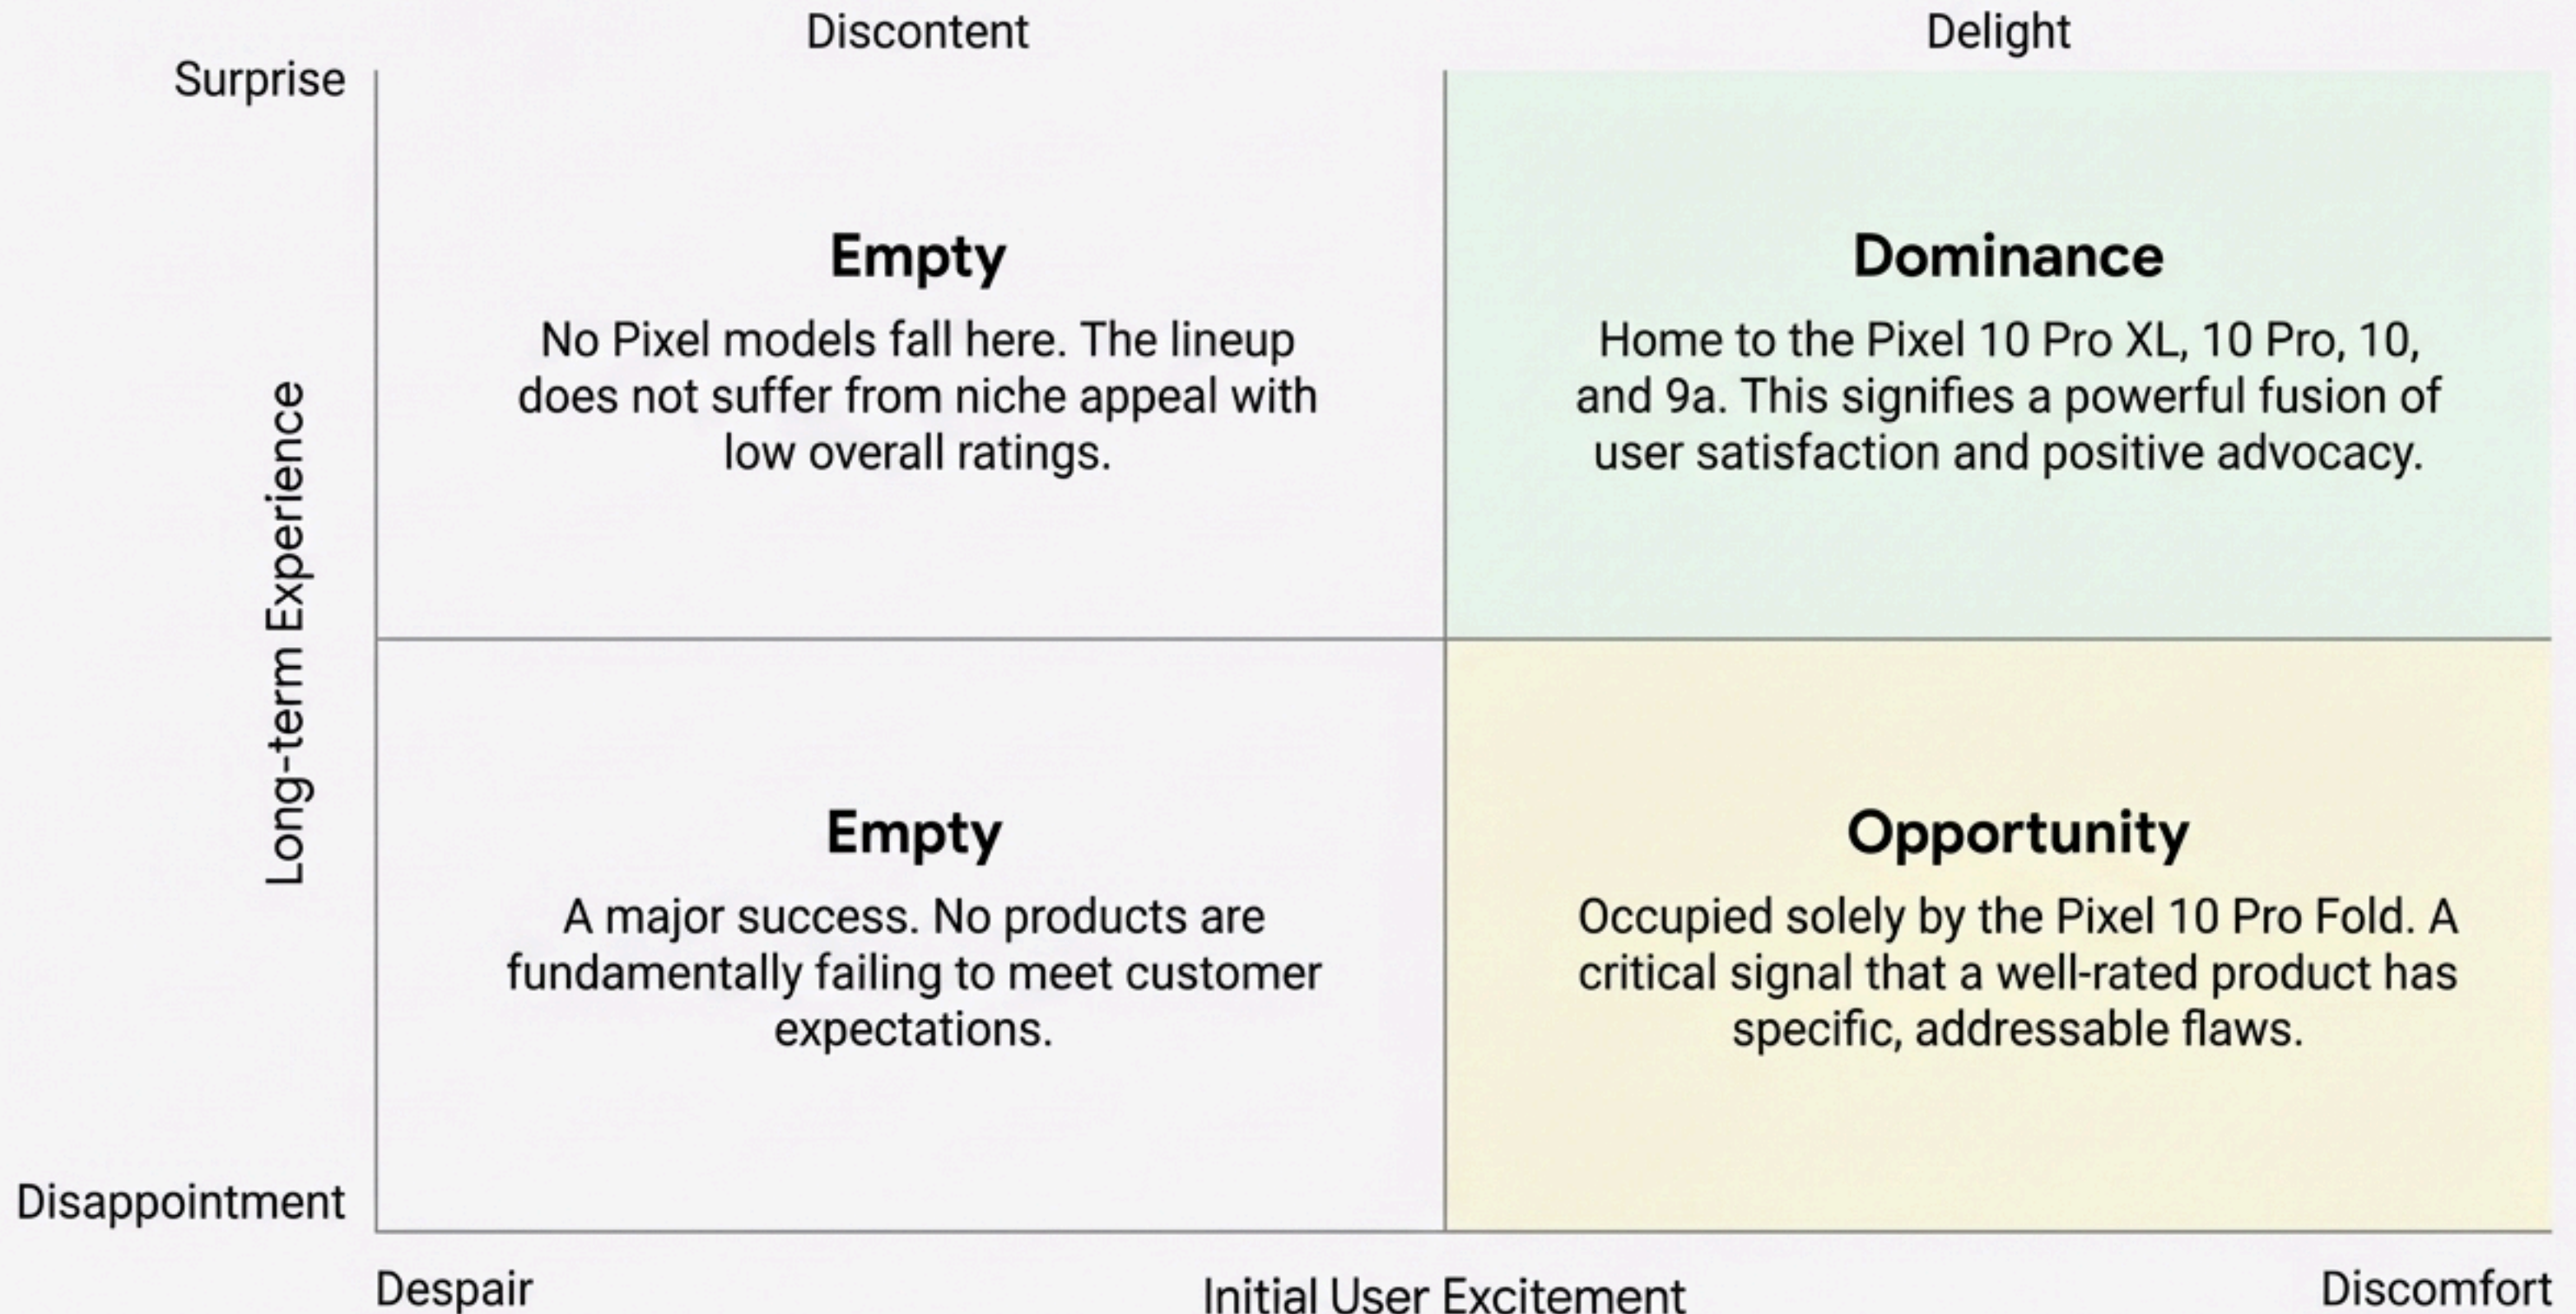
Discontent

Delight

Surprise

Long-term Experience

Empty

No Pixel models fall here. The lineup does not suffer from niche appeal with low overall ratings.

Dominance

Home to the Pixel 10 Pro XL, 10 Pro, 10, and 9a. This signifies a powerful fusion of user satisfaction and positive advocacy.

Empty

A major success. No products are fundamentally failing to meet customer expectations.

Opportunity

Occupied solely by the Pixel 10 Pro Fold. A critical signal that a well-rated product has specific, addressable flaws.

Disappointment

Despair

Initial User Excitement

Discomfort